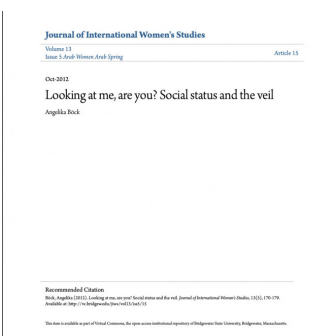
Journal of International Women's Studies

Volume 13
Issue 5 Arab Women Arab Spring

Article 15

Oct-2012

Looking at me, are you? Social status and the veil

Angelika Böck

Recommended Citation
Böck, Angelika (2012). Looking at me, are you? Social status and the veil. Journal of International Women's Studies, 13(5), 170-179.
Available at: http://vc.bridgew.edu/jiws/vol13/iss5/15

This item is available as part of Virtual Commons, the open-access institutional repository of Bridgewater State University, Bridgewater, Massachusetts.